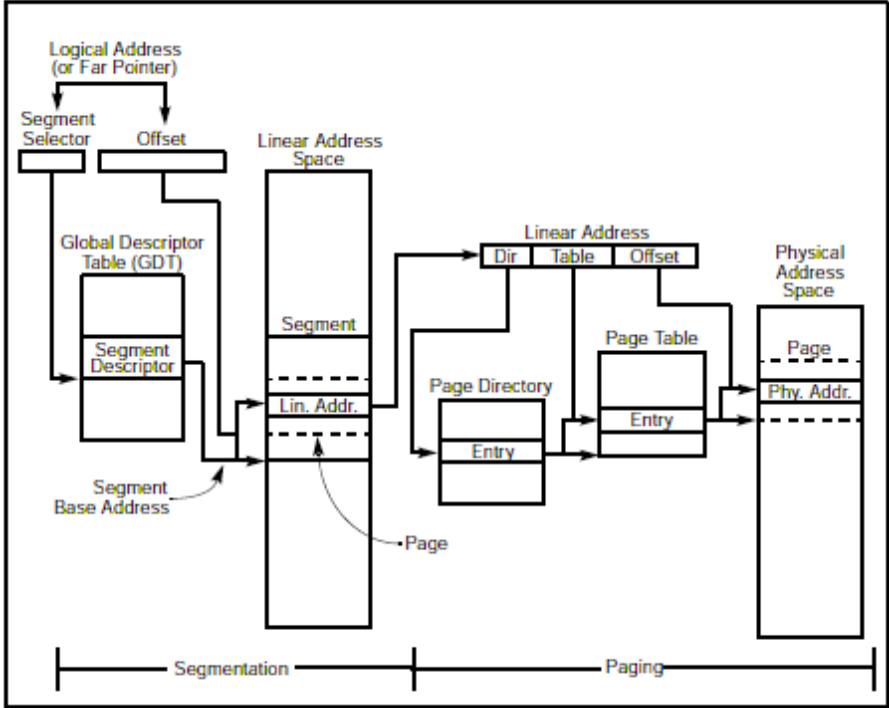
Logical Address
(or Far Pointer)

Segment Selector

Offset

Linear Address Space

Global Descriptor Table (GDT)

Segment Descriptor

Segment

Lin. Addr.

Segment Base Address

Page

Linear Address

| Dir | Table | Offset |
|---|---|---|

Page Directory

Entry

Page Table

Entry

Physical Address Space

Page

Phy. Addr.

Segmentation

Paging